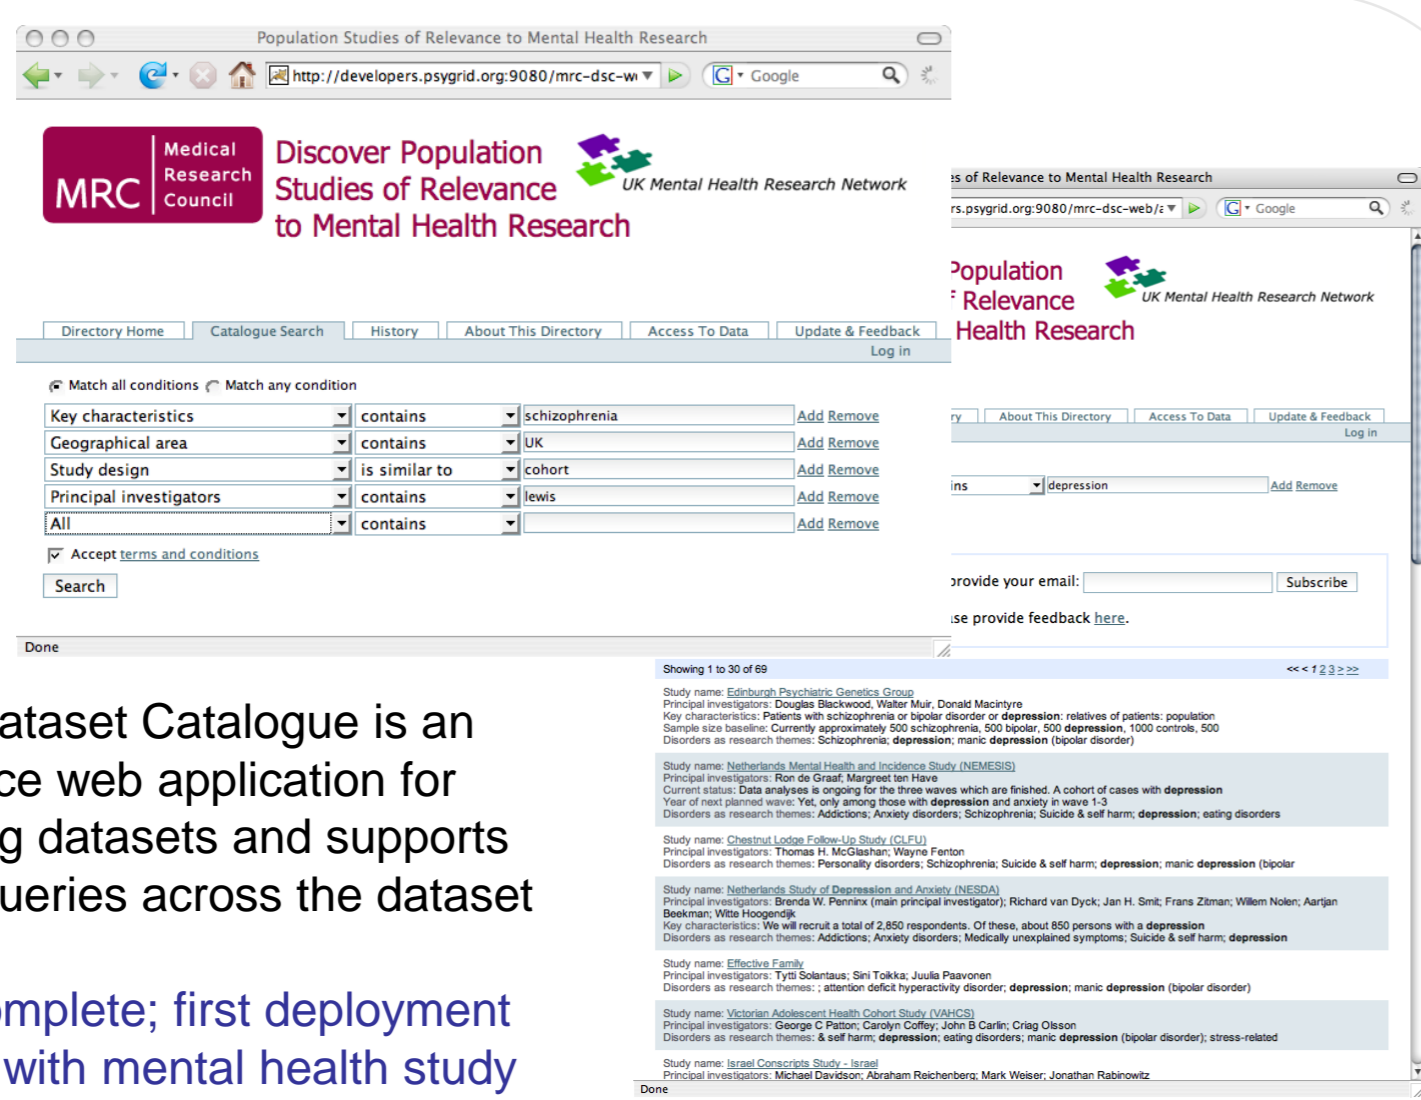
Population Studies of Relevance to Mental Health Research

http://developers.psygrid.org:9080/mrc-dsc-w

Google

MRC Medical Research Council

Discover Population Studies of Relevance to Mental Health Research

UK Mental Health Research Network

Directory Home | Catalogue Search | History | About This Directory | Access To Data | Update & Feedback

Log in

Match all conditions Match any condition

| | | | |
|---|---|---|---|
| Key characteristics | contains | schizophrenia | Add Remove |
| Geographical area | contains | UK | Add Remove |
| Study design | is similar to | cohort | Add Remove |
| Principal investigators | contains | lewis | Add Remove |
| All | contains | | Add Remove |

Accept terms and conditions

Search

Done

es of Relevance to Mental Health Research

rs.psygrid.org:9080/mrc-dsc-web/

Google

Population
Relevance
Health Research

UK Mental Health Research Network

About This Directory | Access To Data | Update & Feedback

Log in

ins | depression | Add Remove

provide your email: Subscribe

ase provide feedback here.

Showing 1 to 30 of 69

<< < 1 2 3 > >>

Study name: Edinburgh Psychiatric Genetics Group
Principal investigators: Douglas Blackwood, Walter Muir, Donald Macintyre
Key characteristics: Patients with schizophrenia or bipolar disorder or depression: relatives of patients: population
Sample size baseline: Currently approximately 500 schizophrenia, 500 bipolar, 500 depression, 1000 controls, 500
Disorders as research themes: Schizophrenia; depression; manic depression (bipolar disorder)

Study name: Netherlands Mental Health and Incidence Study (NEMESIS)
Principal investigators: Ron de Graaf; Margreet ten Have
Current status: Data analyses is ongoing for the three waves which are finished. A cohort of cases with depression
Year of next planned wave: Yet, only among those with depression and anxiety in wave 1-3
Disorders as research themes: Addictions; Anxiety disorders; Schizophrenia; Suicide & self harm; depression; eating disorders

Study name: Chestnut Lodge Follow-Up Study (CLFU)
Principal investigators: Thomas H. McGlashan; Wayne Fenton
Disorders as research themes: Personality disorders; Schizophrenia; Suicide & self harm; depression; manic depression (bipolar

Study name: Netherlands Study of Depression and Anxiety (NESDA)
Principal investigators: Brenda W. Penninx (main principal investigator); Richard van Dyck; Jan H. Smit; Frans Zitman; Willem Nolen; Aartjan Beekman; Witte Hoogendijk
Key characteristics: We will recruit a total of 2,850 respondents. Of these, about 850 persons with a depression
Disorders as research themes: Addictions; Anxiety disorders; Medically unexplained symptoms; Suicide & self harm; depression

Study name: Effective Family
Principal investigators: Tytti Solantaus; Sini Toikka; Juulia Paavonen
Disorders as research themes: ; attention deficit hyperactivity disorder; depression; manic depression (bipolar disorder)

Study name: Victorian Adolescent Health Cohort Study (VAHCS)
Principal investigators: George C Patton; Carolyn Coffey; John B Carlin; Criag Olsson
Disorders as research themes: & self harm; depression; eating disorders; manic depression (bipolar disorder); stress-related

Study name: Israel Conscripts Study - Israel
Principal investigators: Michael Davidson; Abraham Reichenberg; Mark Weiser; Jonathan Rabinowitz

Done

ataset Catalogue is an ce web application for g datasets and supports ueries across the dataset

mplete; first deployment with mental health study